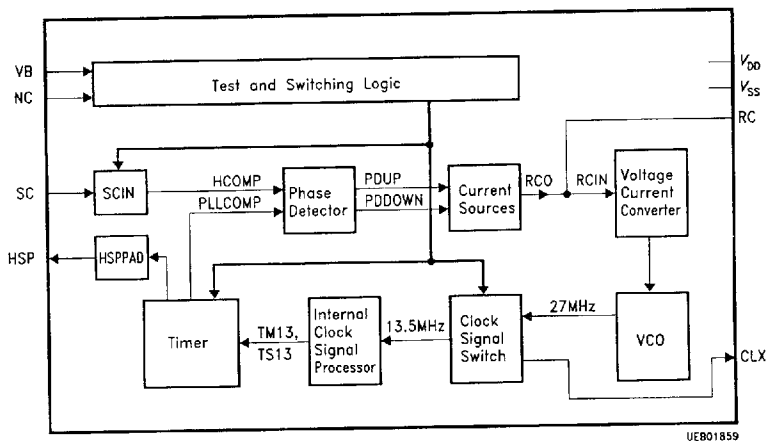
VB
NC
Test and Switching Logic
$V_{DD}$
$V_{SS}$
RC
SC
SCIN
HCOMP
PLLCOMP
Phase Detector
PDUP
PDDOWN
Current Sources
RCO
RCIN
Voltage Current Converter
HSP
HSPPAD
Timer
TM13, TS13
Internal Clock Signal Processor
13.5MHz
Clock Signal Switch
27MHz
VCO
CLX
UEB01859